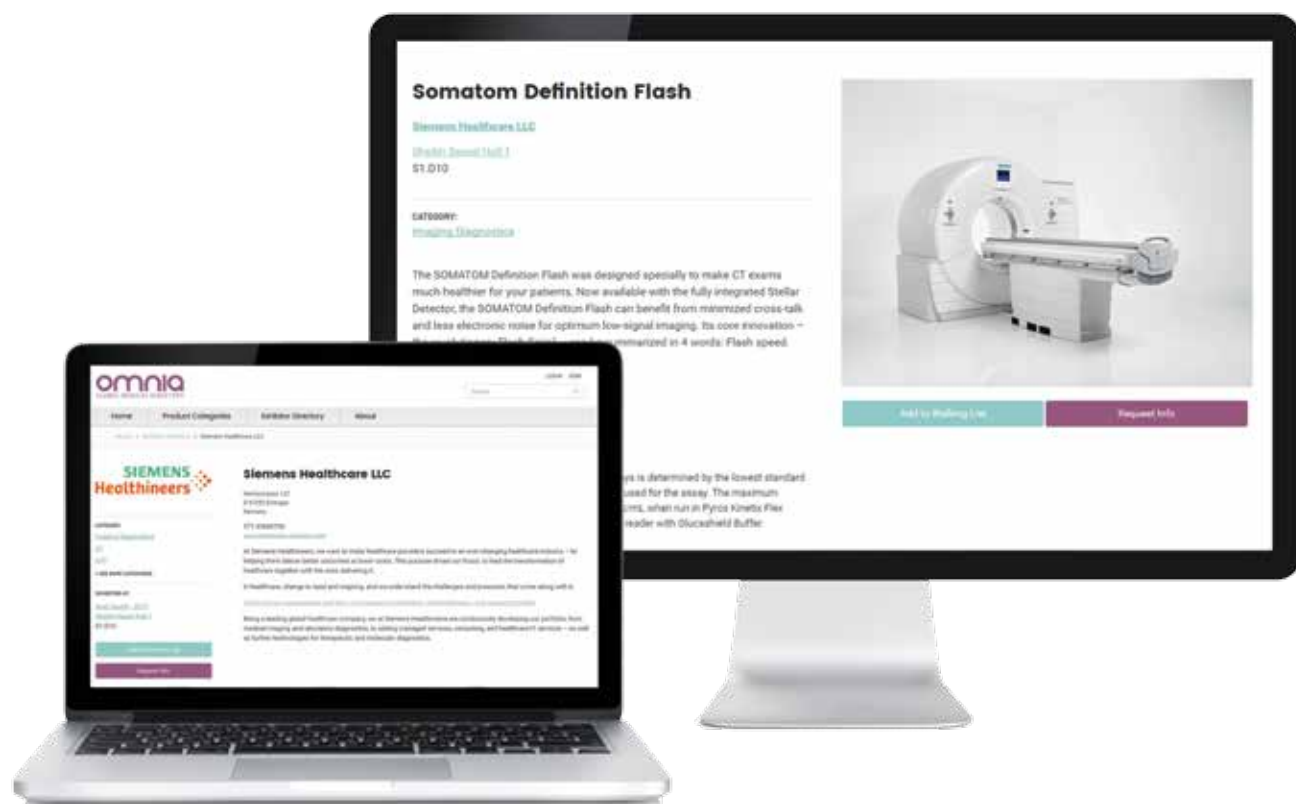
Somatom Definition Flash

Siemens Healthcare LLC

Sheikh Saeed Hall 1
S1.D10

CATEGORY:
Imaging Diagnostics

The SOMATOM Definition Flash was designed specially to make CT exams much healthier for your patients. Now available with the fully integrated Stellar Detector, the SOMATOM Definition Flash can benefit from minimized cross-talk and less electronic noise for optimum low-signal imaging. Its core innovation – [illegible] Flash speed.

Add to Mailing List

Request Info

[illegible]ys is determined by the lowest standard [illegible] used for the assay. The maximum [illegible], when run in Pyros Kinetix Flex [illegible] reader with Glucashield Buffer.

omnia

Home

Product Categories

Exhibitor Directory

About

SIEMENS Healthineers

Siemens Healthcare LLC

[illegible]

Request Info